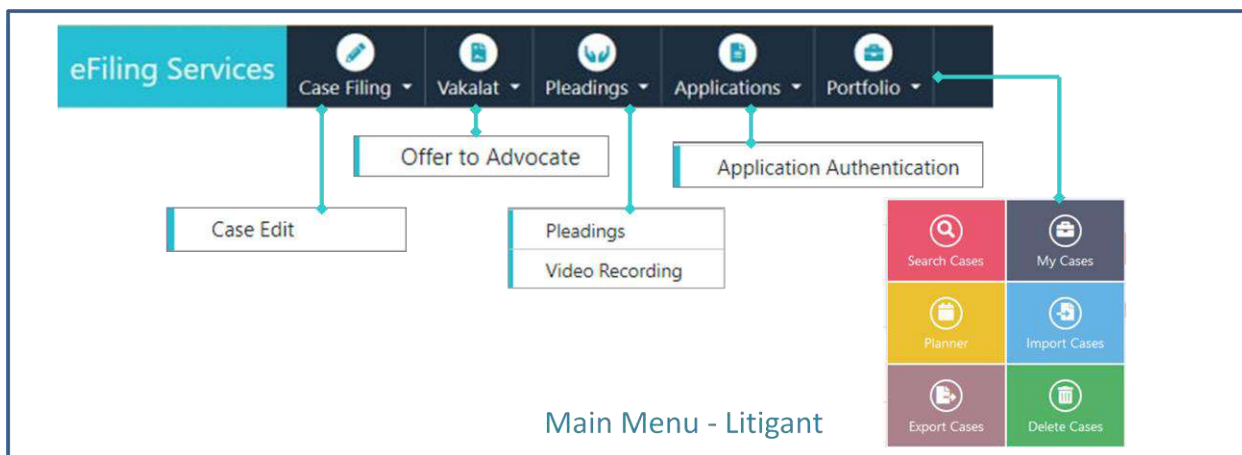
eFiling Services

Case Filing

Vakalat

Pleadings

Applications

Portfolio

Offer to Advocate

Application Authentication

Case Edit

Pleadings

Video Recording

Search Cases

My Cases

Planner

Import Cases

Export Cases

Delete Cases

Main Menu - Litigant